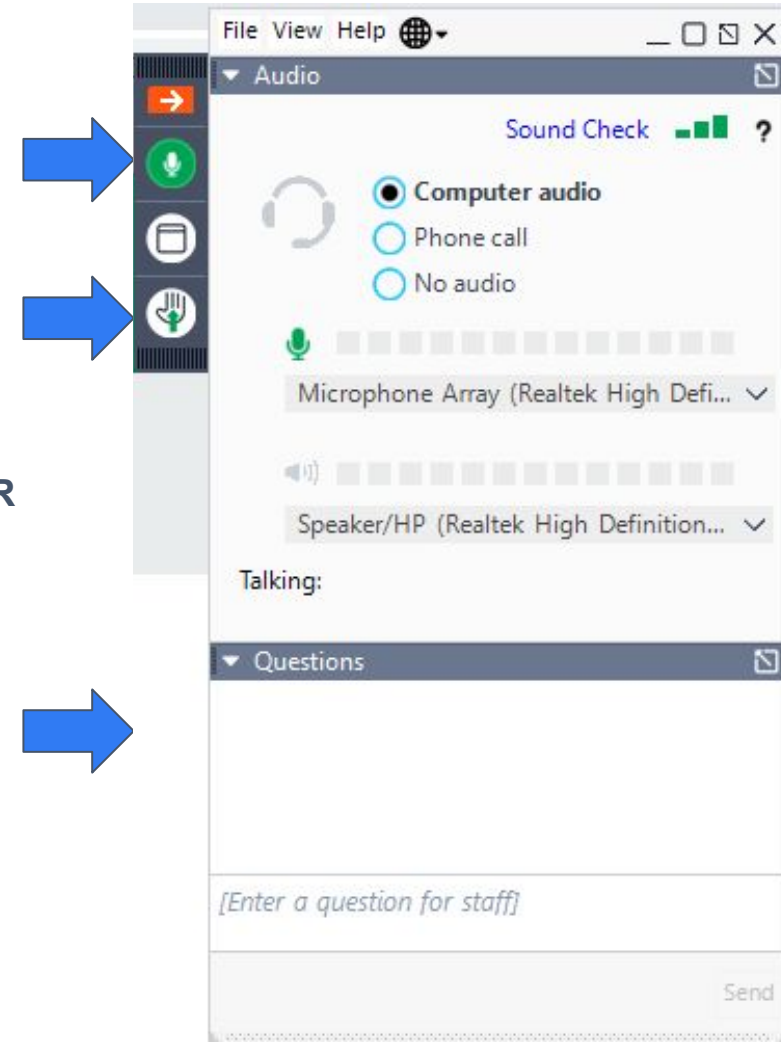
File View Help

Audio

Sound Check ?

Computer audio
Phone call
No audio

Microphone Array (Realtek High Defi...

Speaker/HP (Realtek High Definition...

Talking:

R

Questions

[Enter a question for staff]

Send